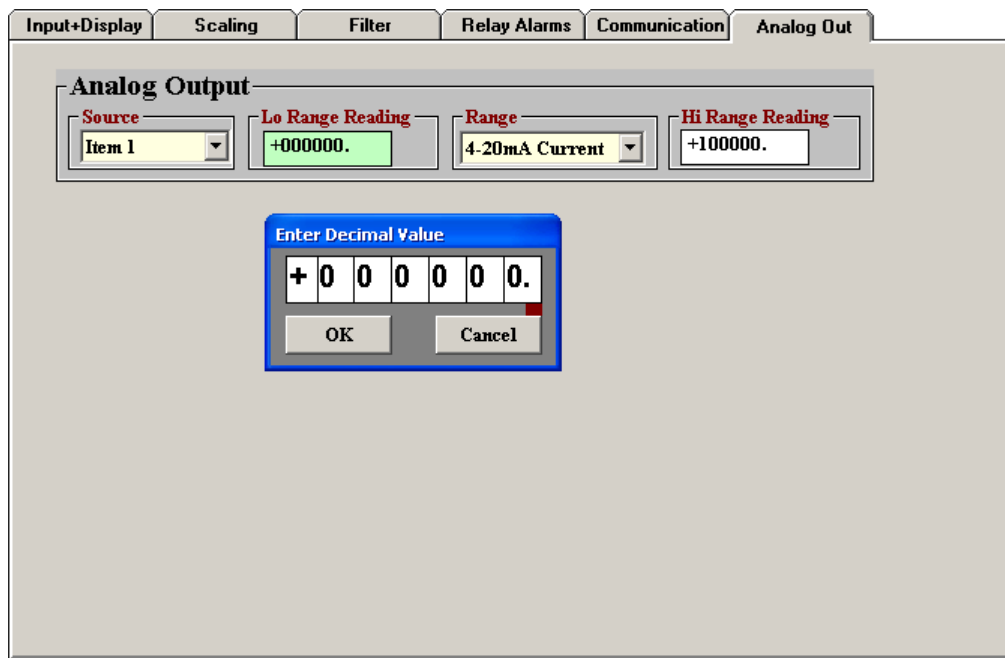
Input+Display Scaling Filter Relay Alarms Communication Analog Out

Analog Output

Source
Item 1

Lo Range Reading
+000000.

Range
4-20mA Current

Hi Range Reading
+100000.

Enter Decimal Value

+ 0 0 0 0 0 0.

OK Cancel